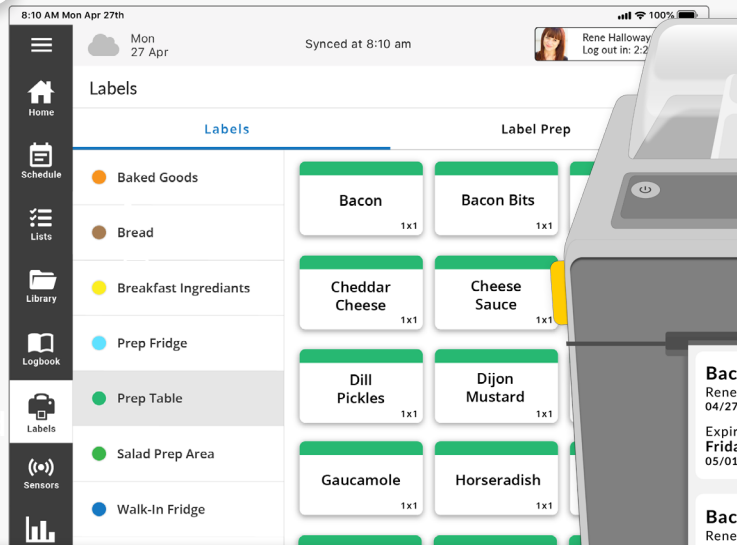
8:10 AM Mon Apr 27th

100%

Mon
27 Apr

Synced at 8:10 am

Rene Halloway
Log out in: 2:2

Home

Schedule

Lists

Library

Logbook

Labels

Sensors

Labels

Labels

Label Prep

Baked Goods

Bread

Breakfast Ingrediants

Prep Fridge

Prep Table

Salad Prep Area

Walk-In Fridge

Bacon
1x1

Bacon Bits
1x1

Cheddar Cheese
1x1

Cheese Sauce
1x1

Dill Pickles
1x1

Dijon Mustard
1x1

Gaucamole
1x1

Horseradish
1x1

Bac
Rene
04/27

Expir
Frida
05/01

Bac
Rene